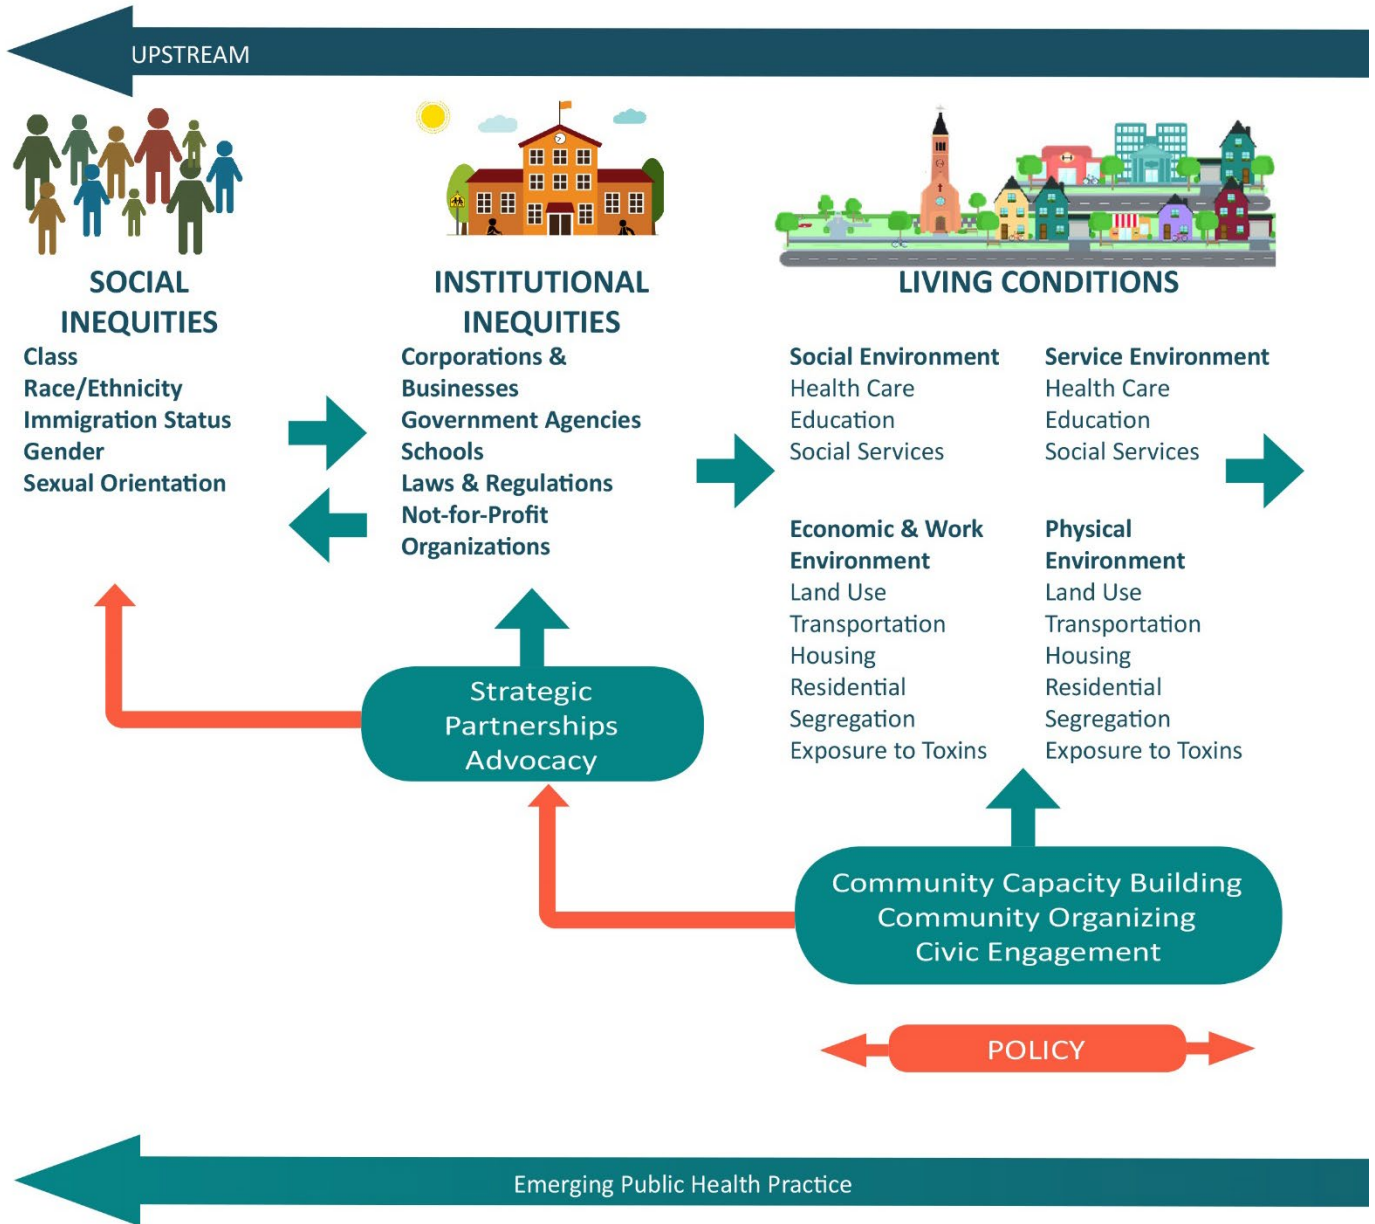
UPSTREAM

SOCIAL INEQUITIES
Class
Race/Ethnicity
Immigration Status
Gender
Sexual Orientation

INSTITUTIONAL INEQUITIES
Corporations & Businesses
Government Agencies
Schools
Laws & Regulations
Not-for-Profit Organizations

LIVING CONDITIONS

Social Environment
Health Care
Education
Social Services

Service Environment
Health Care
Education
Social Services

Economic & Work Environment
Land Use
Transportation
Housing
Residential Segregation
Exposure to Toxins

Physical Environment
Land Use
Transportation
Housing
Residential Segregation
Exposure to Toxins

Strategic Partnerships Advocacy

Community Capacity Building
Community Organizing
Civic Engagement

POLICY

Emerging Public Health Practice